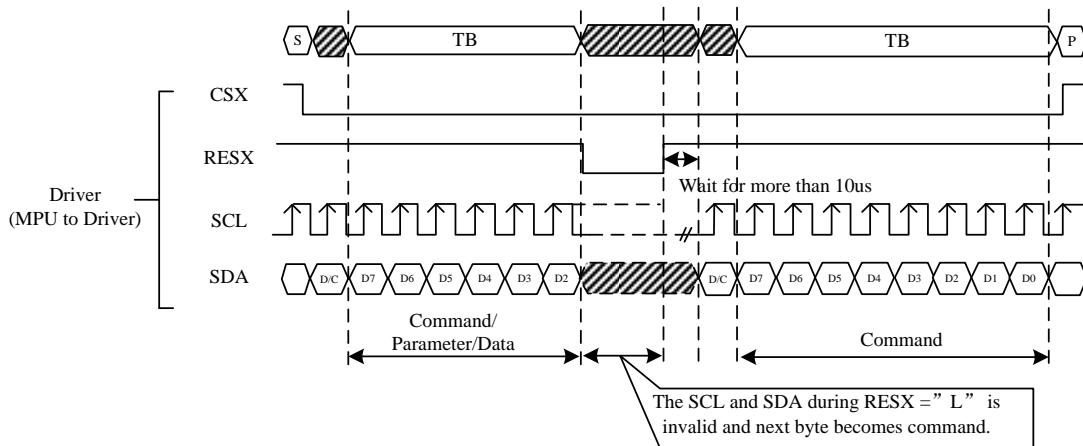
S

TB

TB

P

Driver
(MPU to Driver)

CSX

RESX

Wait for more than 10us

SCL

SDA

D/C D7 D6 D5 D4 D3 D2

D/C D7 D6 D5 D4 D3 D2 D1 D0

Command/
Parameter/Data

Command

The SCL and SDA during RESX =" L" is invalid and next byte becomes command.